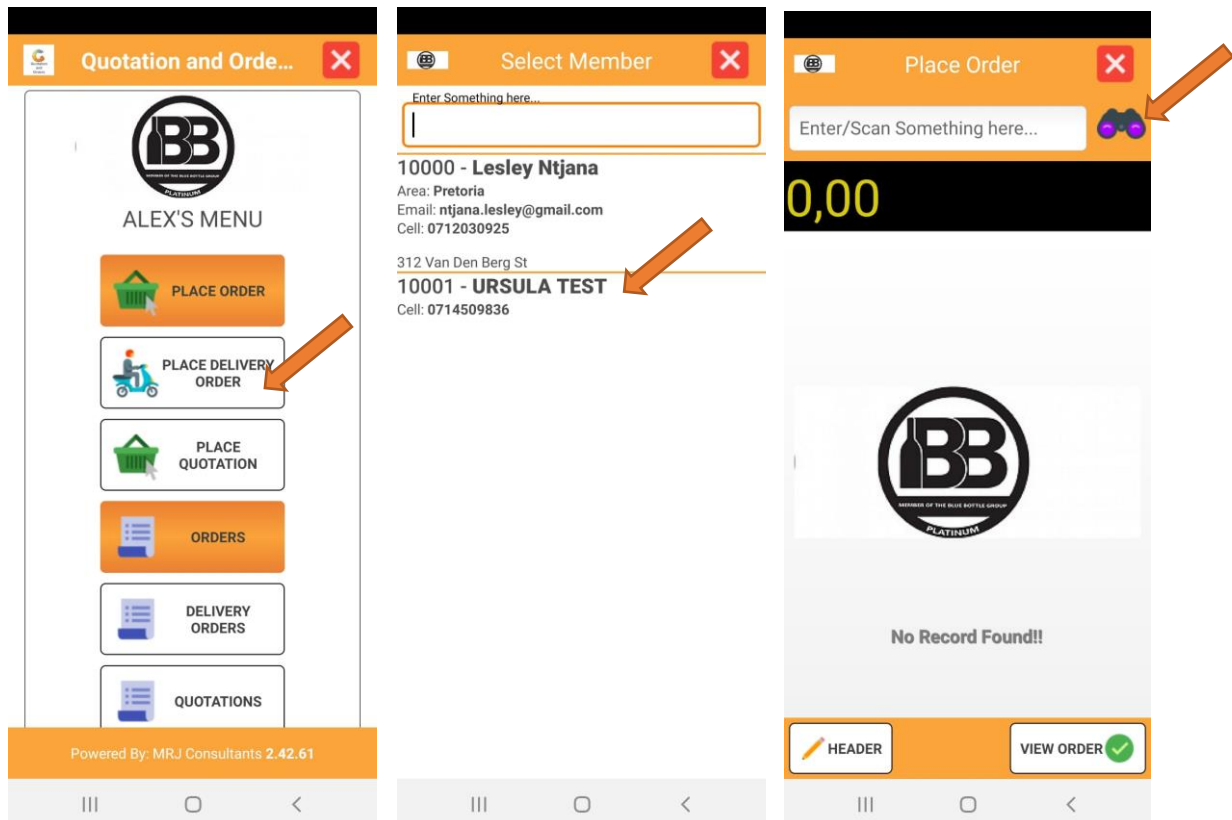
Quotation and Orde...

BB
MEMBER OF THE BLUE BOTTLE GROUP
PLATINUM

ALEX'S MENU

PLACE ORDER

PLACE DELIVERY ORDER

PLACE QUOTATION

ORDERS

DELIVERY ORDERS

QUOTATIONS

Powered By: MRJ Consultants 2.42.61

Select Member

Enter Something here...

10000 - Lesley Ntjana
Area: Pretoria
Email: ntjana.lesley@gmail.com
Cell: 0712030925

312 Van Den Berg St

10001 - URSULA TEST
Cell: 0714509836

Place Order

Enter/Scan Something here...

0,00

BB
MEMBER OF THE BLUE BOTTLE GROUP
PLATINUM

No Record Found!!

HEADER

VIEW ORDER